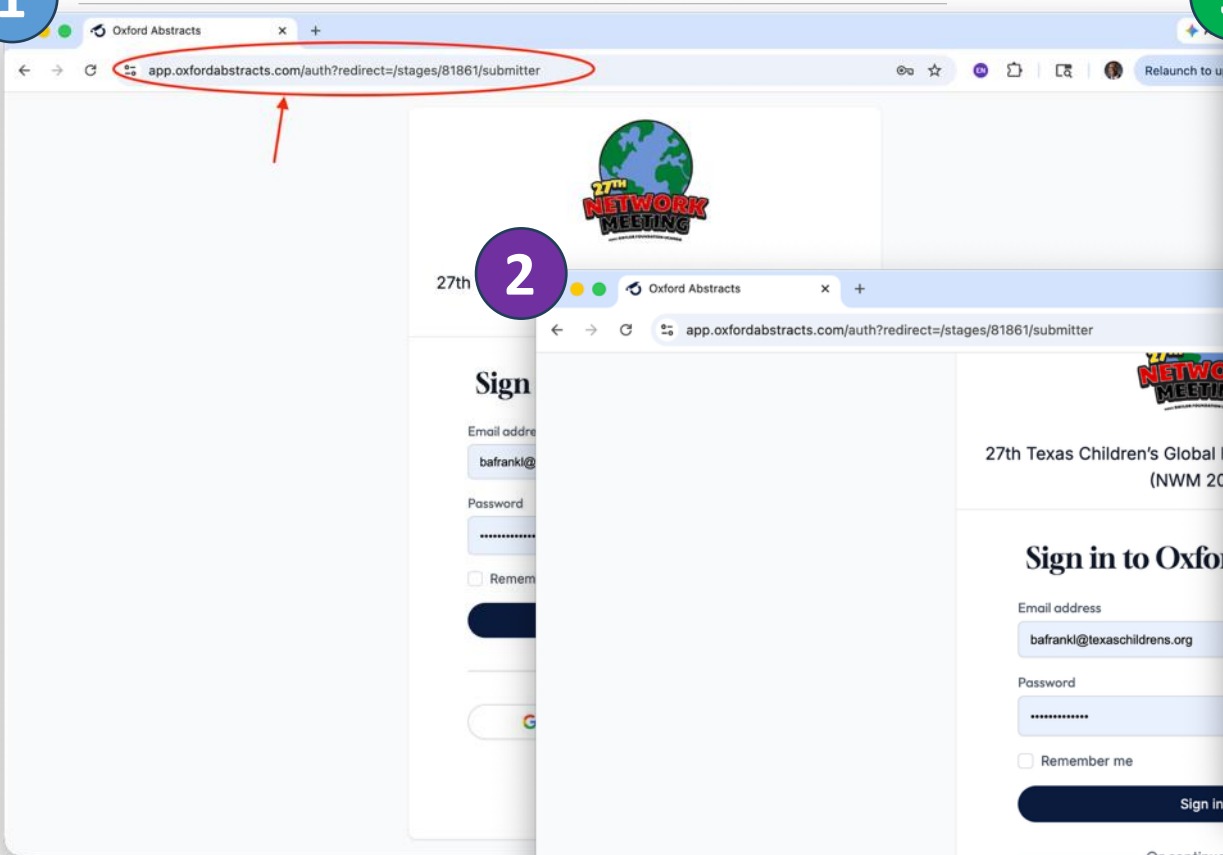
1

Oxford Abstracts

app.oxfordabstracts.com/auth?redirect=/stages/81861/submitter

Relaunch to u

27TH NETWORK MEETING

27th

Sign

Email addre

bafrankl@

Password

Remem

G

2

Oxford Abstracts

app.oxfordabstracts.com/auth?redirect=/stages/81861/submitter

27TH NETWO MEETI

27th Texas Children's Global (NWM 20

Sign in to Oxfo

Email address

bafrankl@texaschildrens.org

Password

Remember me

Sign in